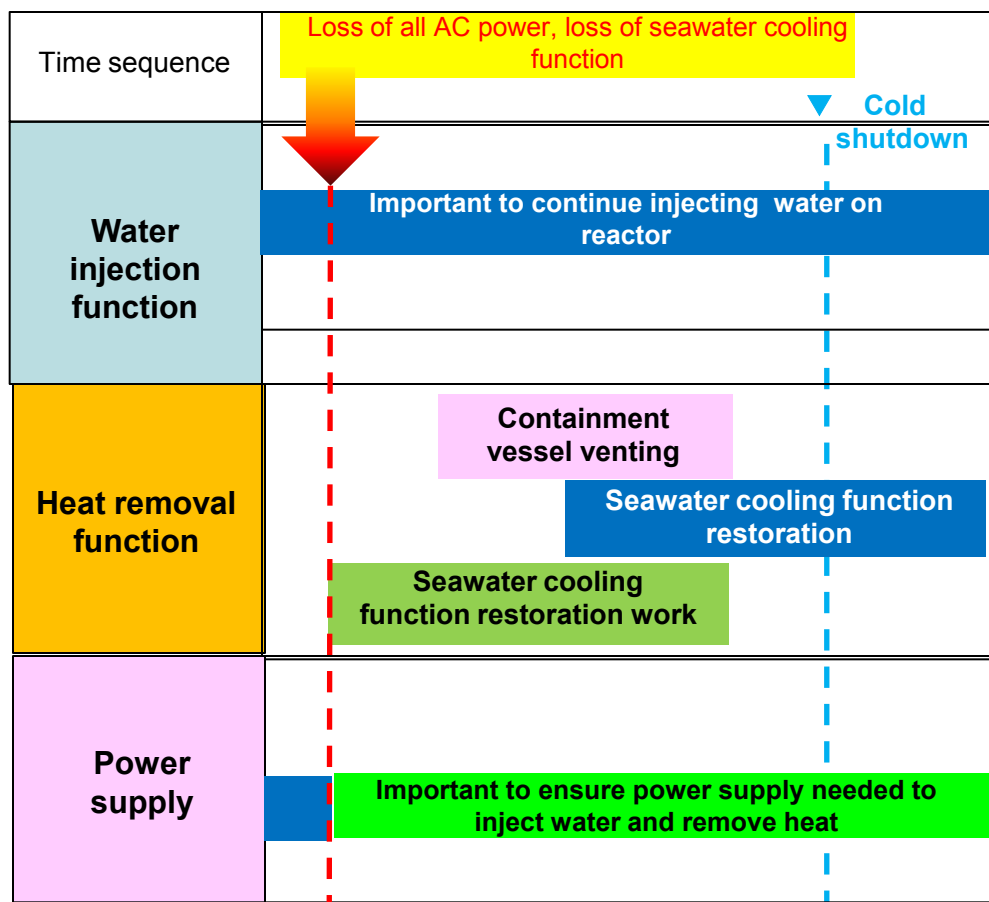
Time sequence

Loss of all AC power, loss of seawater cooling function

Cold shutdown

Water injection function

Important to continue injecting water on reactor

Heat removal function

Containment vessel venting

Seawater cooling function restoration

Seawater cooling function restoration work

Power supply

Important to ensure power supply needed to inject water and remove heat